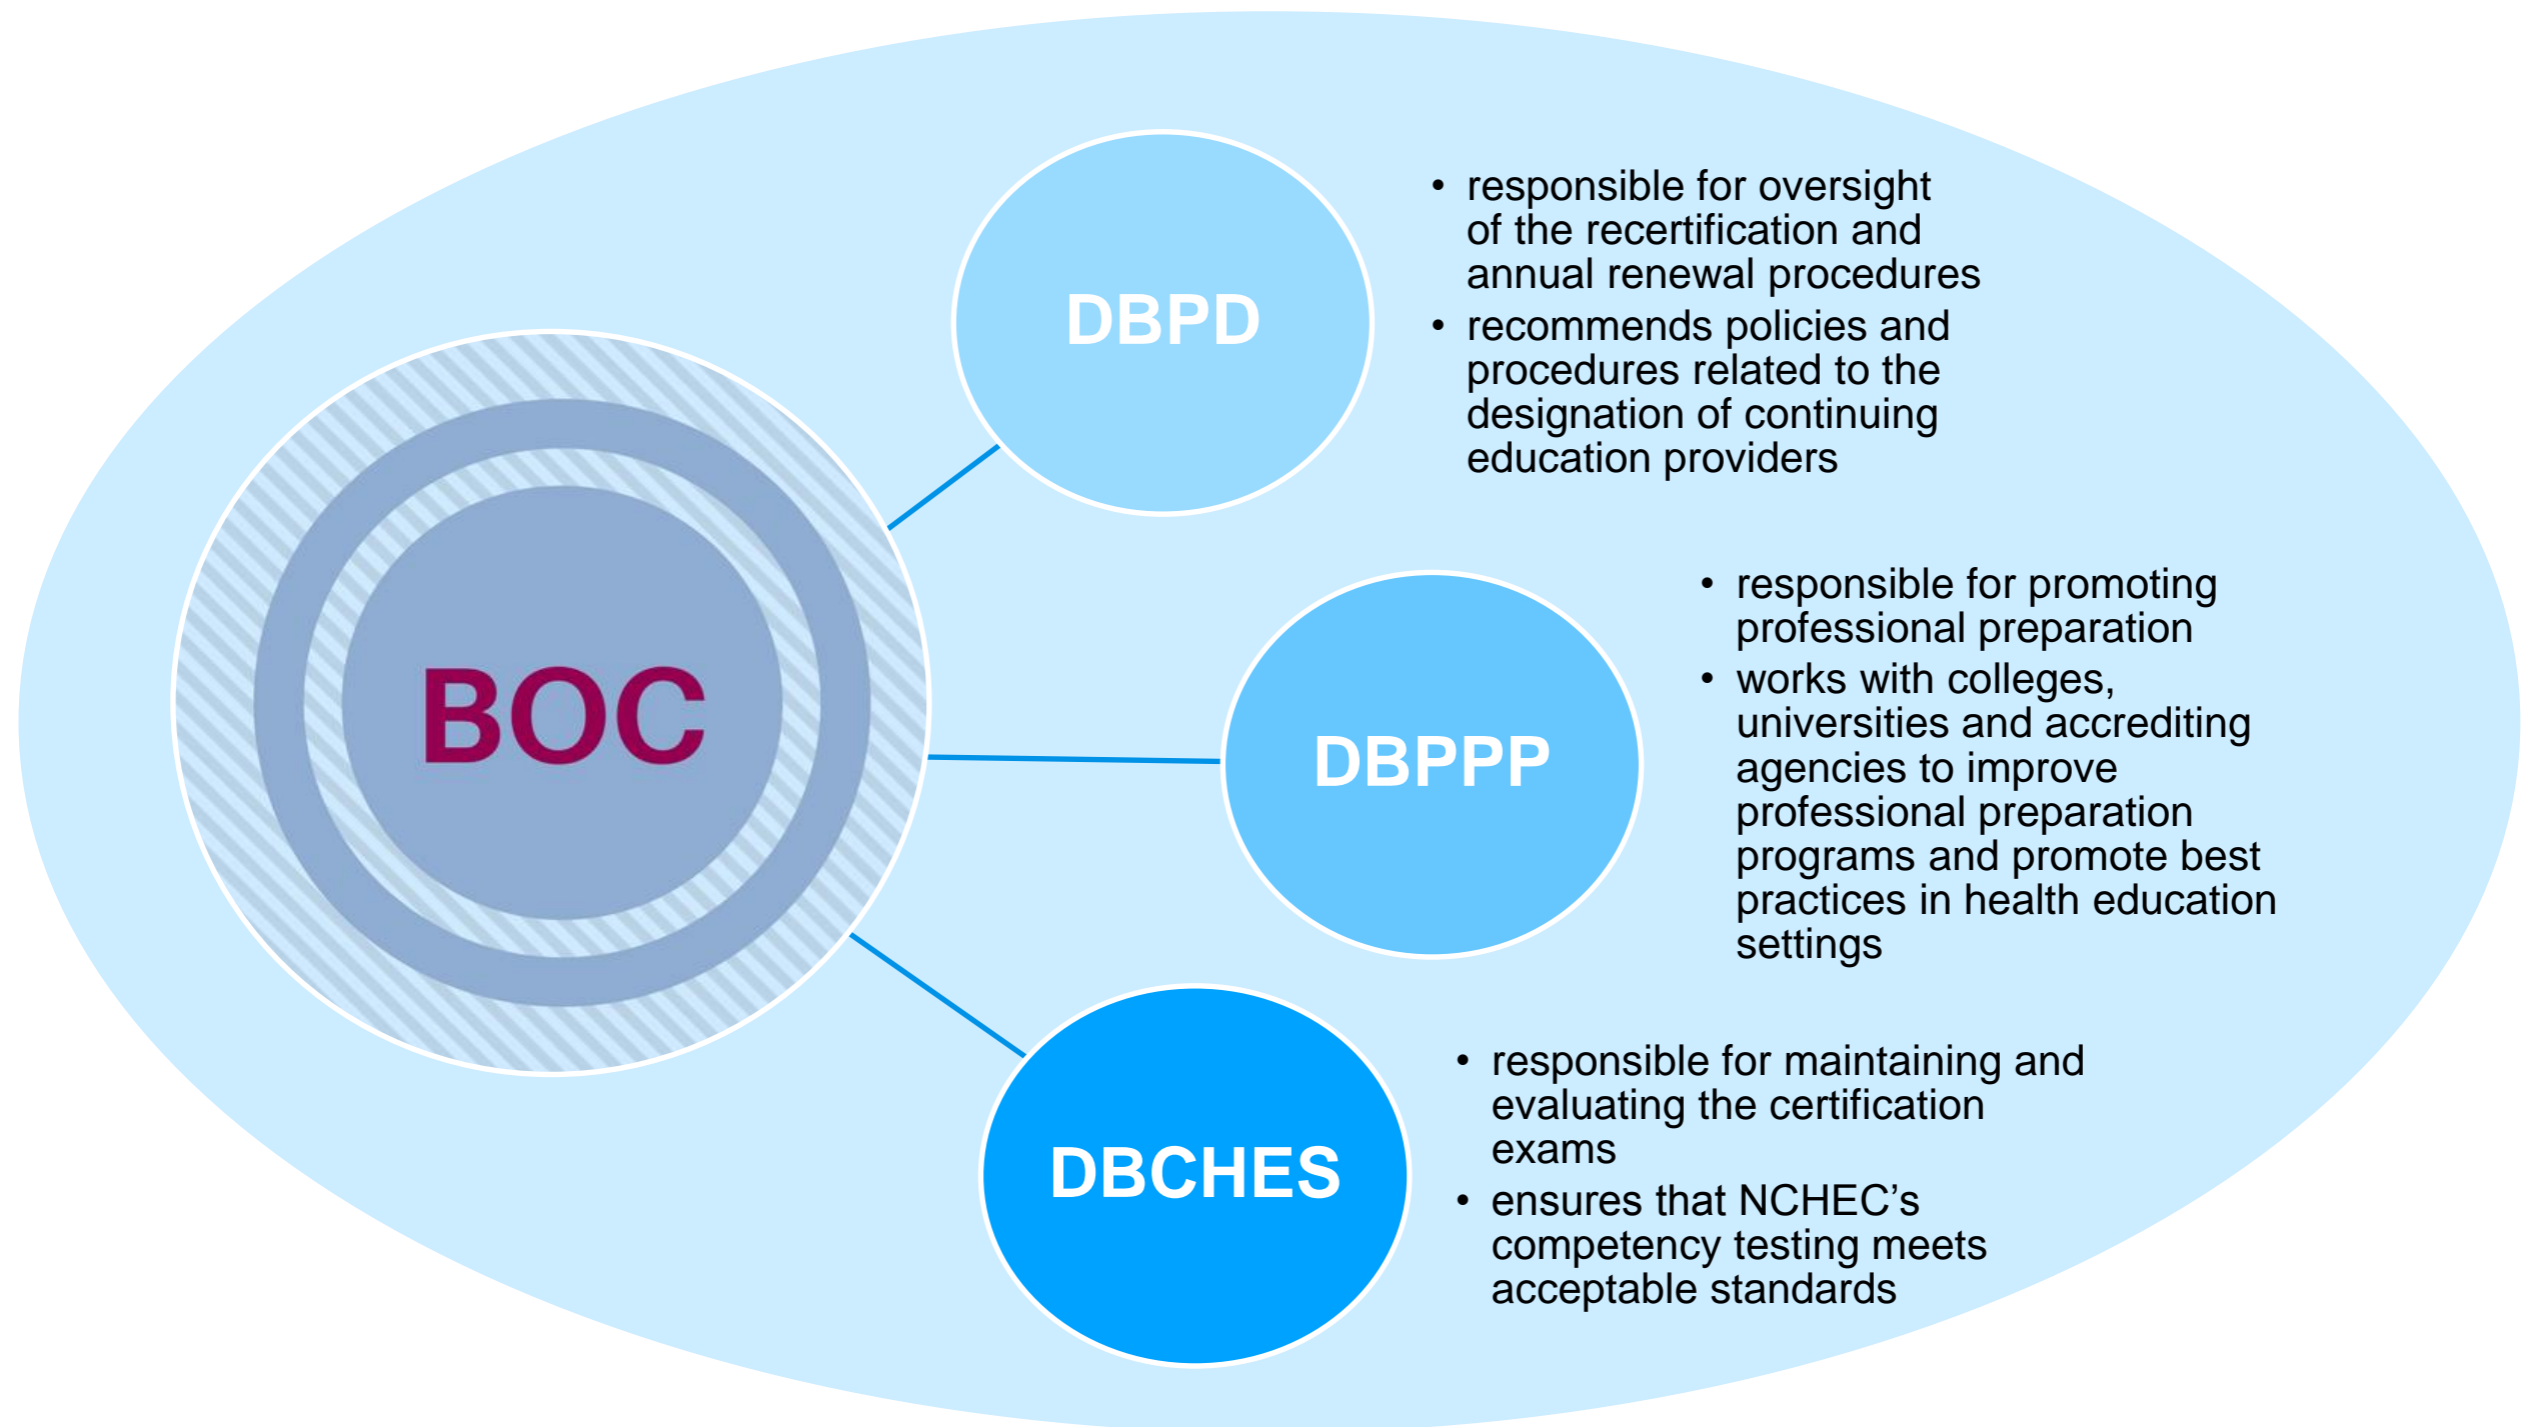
BOC

DBPD

- responsible for oversight of the recertification and annual renewal procedures
- recommends policies and procedures related to the designation of continuing education providers

DBPPP

- responsible for promoting professional preparation
- works with colleges, universities and accrediting agencies to improve professional preparation programs and promote best practices in health education settings

DBCHES

- responsible for maintaining and evaluating the certification exams
- ensures that NCHEC's competency testing meets acceptable standards